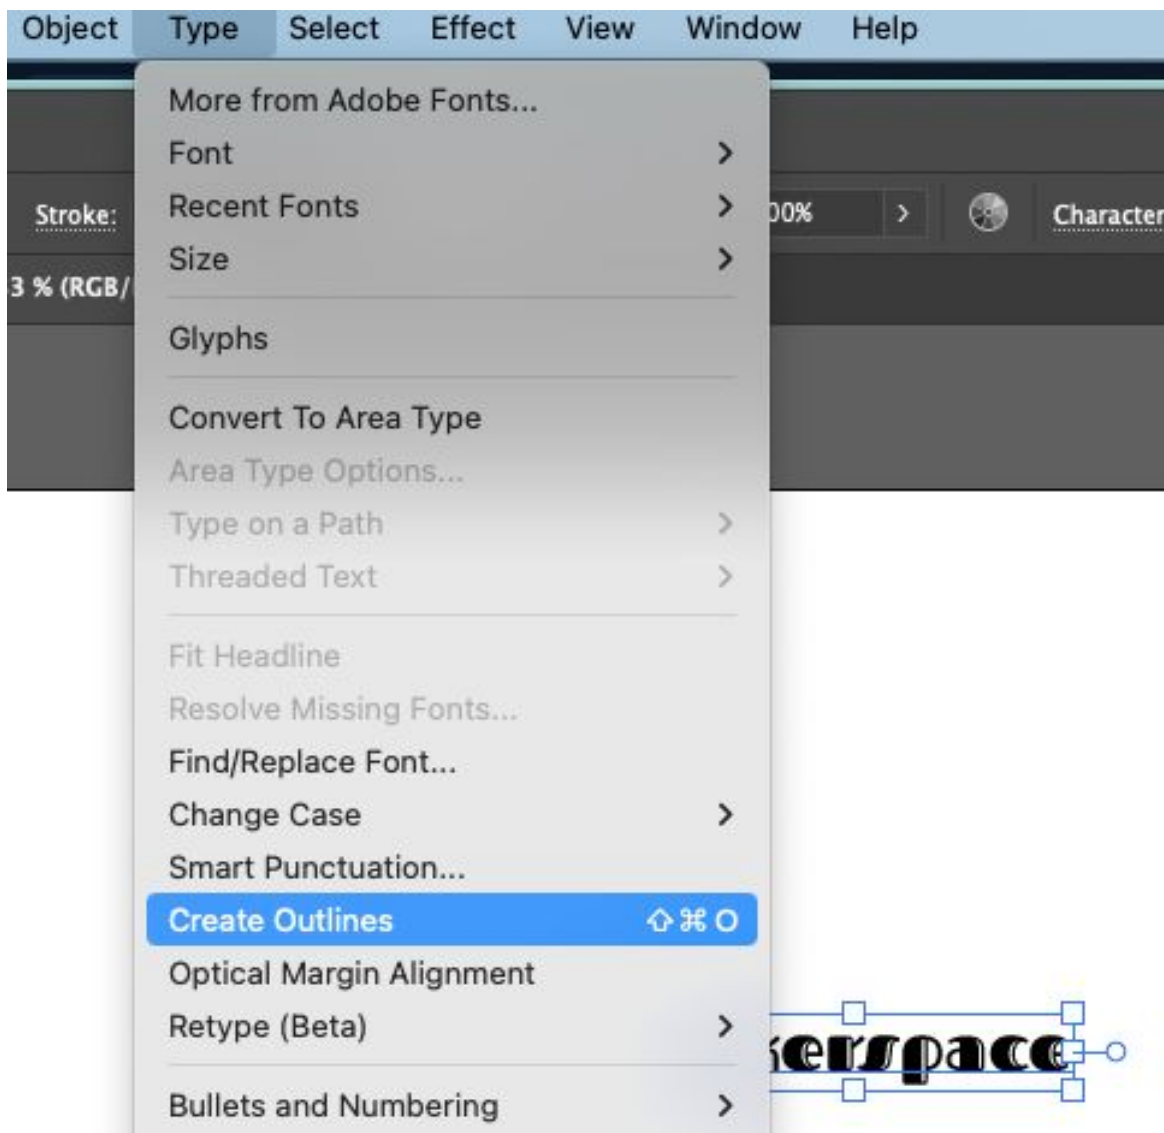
Object Type Select Effect View Window Help

Stroke:

3 % (RGB/

00%

Character

More from Adobe Fonts...
Font
Recent Fonts
Size

Glyphs

Convert To Area Type
Area Type Options...
Type on a Path
Threaded Text

Fit Headline
Resolve Missing Fonts...
Find/Replace Font...
Change Case
Smart Punctuation...
Create Outlines ⇧⌘O
Optical Margin Alignment
Retype (Beta)

Bullets and Numbering

kerspace